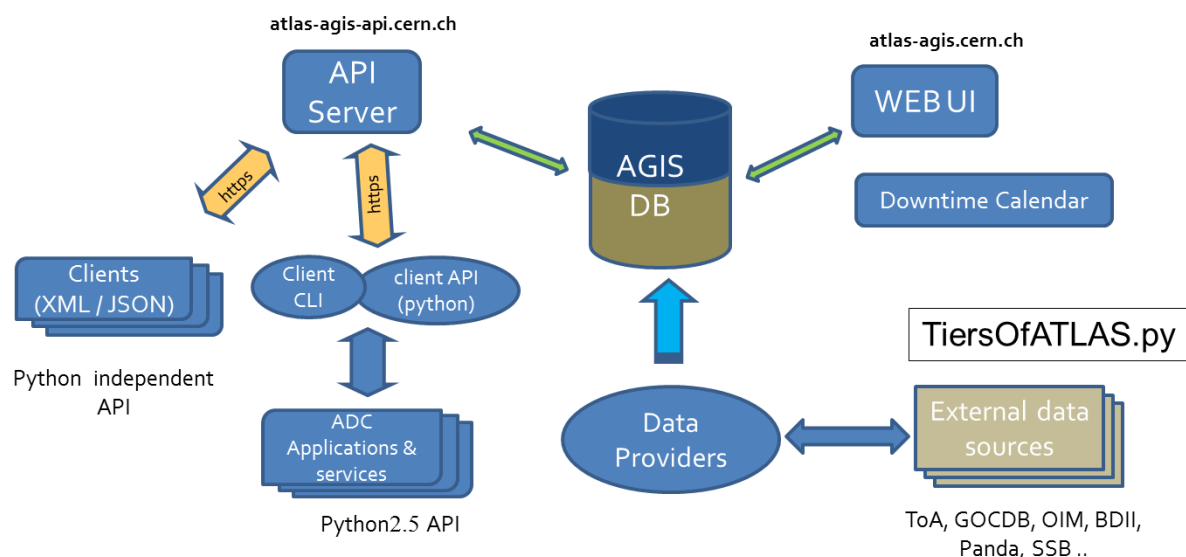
atlas-agis-api.cern.ch

API Server

atlas-agis.cern.ch

WEB UI

AGIS DB

Downtime Calendar

https

https

Clients (XML / JSON)

Client CLI

client API (python)

TiersOfATLAS.py

Python independent API

ADC Applications & services

Data Providers

External data sources

Python2.5 API

ToA, GOCDB, OIM, BDII, Panda, SSB ..